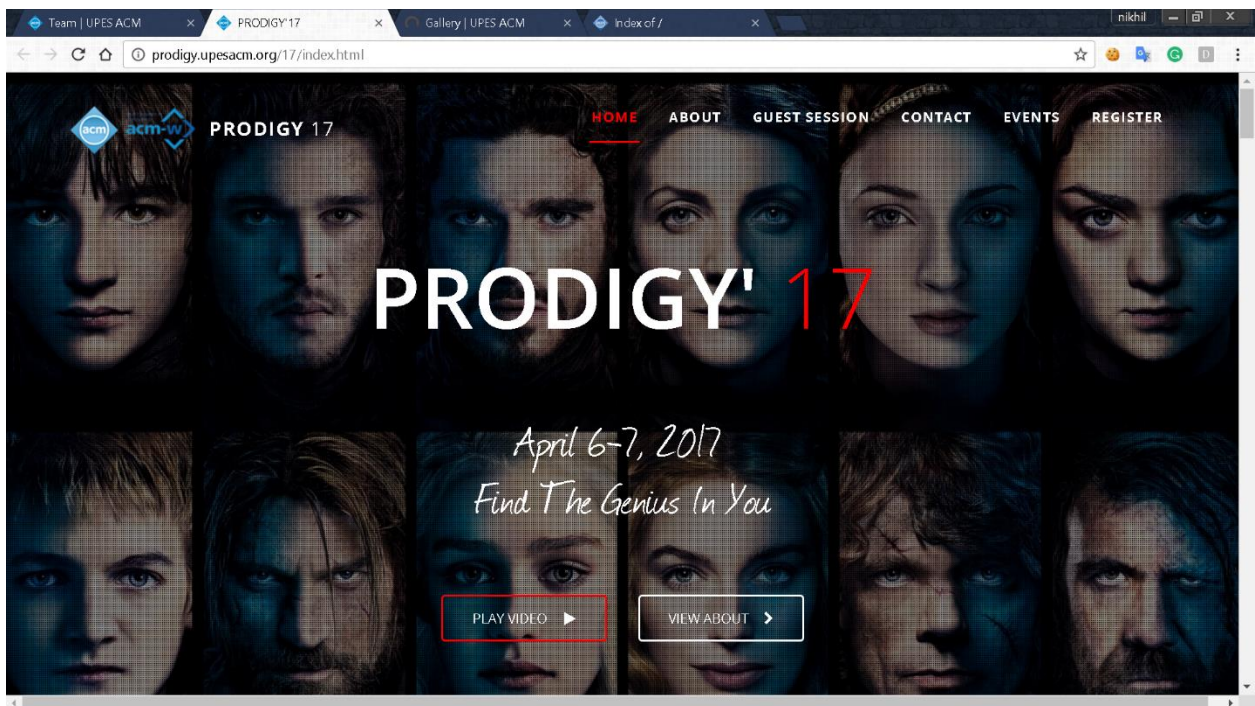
Team | UPES ACM
PRODIGY'17
Gallery | UPES ACM
Index of /
nikhil

prodigy.upesacm.org/17/index.html

acm acm-w PRODIGY 17

HOME ABOUT GUEST SESSION CONTACT EVENTS REGISTER

PRODIGY' 17

April 6-7, 2017
Find The Genius In You

PLAY VIDEO

VIEW ABOUT